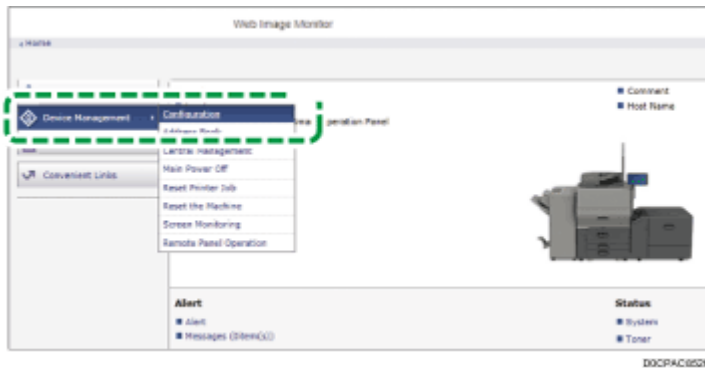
Web Image Monitor

Home

Device Management

Configuration

Address Book

Central Management

Main Power Off

Reset Printer Job

Reset the Machine

Screen Monitoring

Remote Panel Operation

Convenient Links

View

peration Panel

Comment

Host Name

Alert

Alert

Messages (0item(s))

Status

System

Toner

D0CPAC052